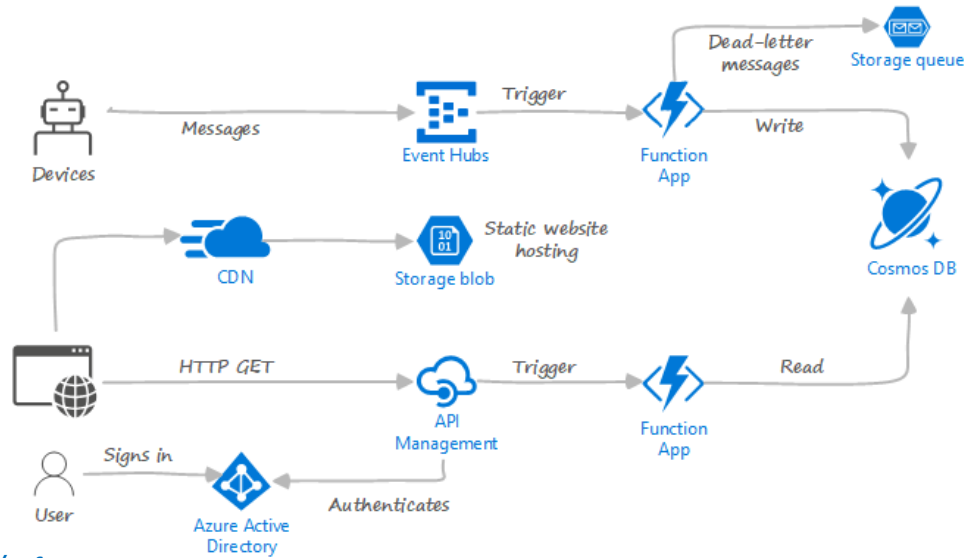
Dead-letter messages

Storage queue

Devices

Messages

Event Hubs

Trigger

Function App

Write

Cosmos DB

CDN

Storage blob

Static website hosting

HTTP GET

API Management

Trigger

Function App

Read

User

Signs in

Azure Active Directory

Authenticates